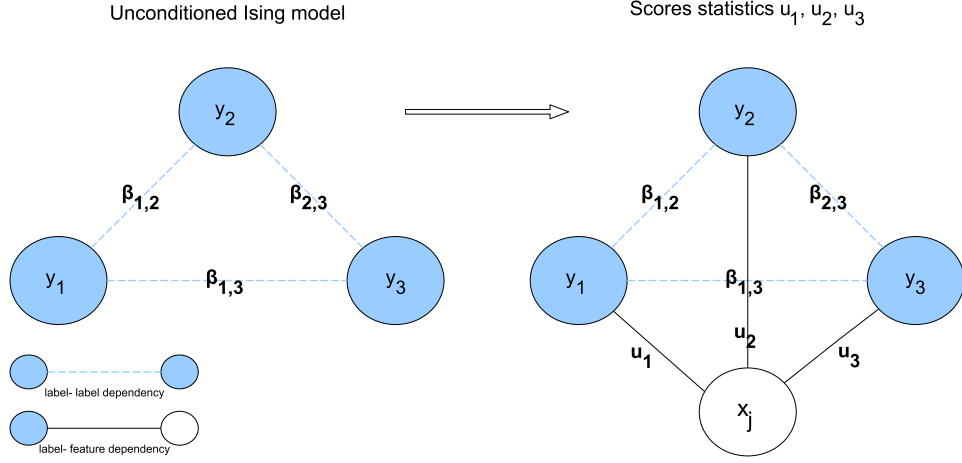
Unconditioned Ising model

Scores statistics $u_1$, $u_2$, $u_3$

$y_2$

$\beta_{1,2}$

$\beta_{2,3}$

$y_1$

$\beta_{1,3}$

$y_3$

label- label dependency

label- feature dependency

$y_2$

$\beta_{1,2}$

$\beta_{2,3}$

$y_1$

$\beta_{1,3}$

$y_3$

$u_2$

$u_1$

$u_3$

$x_j$